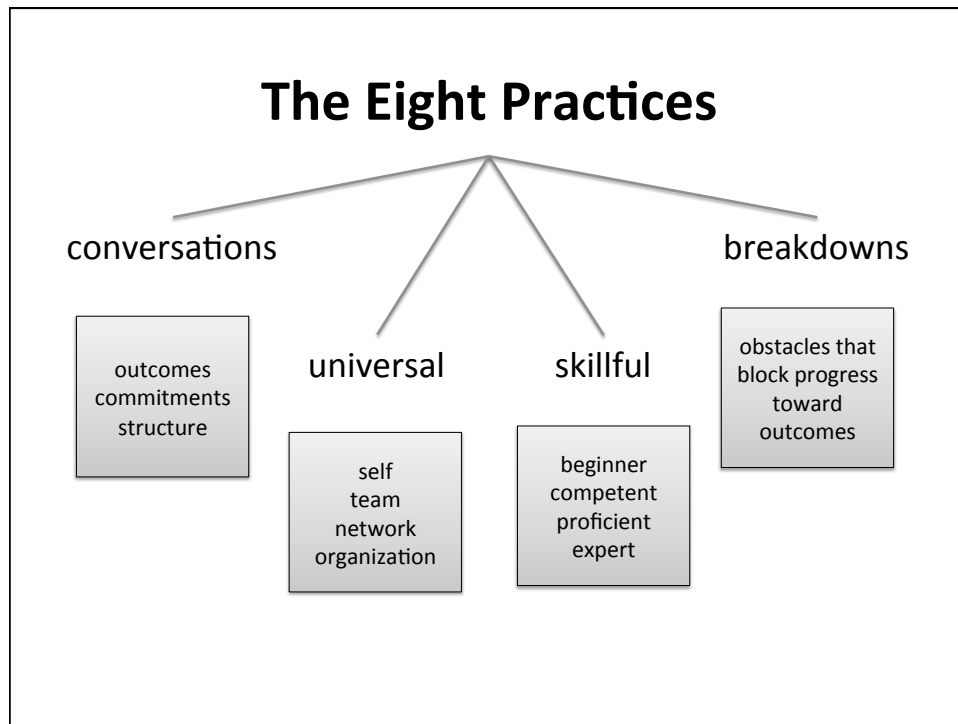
The Eight Practices

conversations

outcomes
commitments
structure

universal

self
team
network
organization

skillful

beginner
competent
proficient
expert

breakdowns

obstacles that block progress toward outcomes